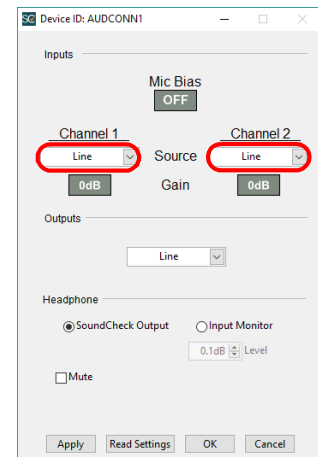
SC Device ID: AUDCONN1

Inputs

Mic Bias
OFF

Channel 1
Line
Source
Channel 2
Line

0dB
Gain
0dB

Outputs

Line

Headphone

SoundCheck Output
Input Monitor

0.1dB
Level

Mute

Apply
Read Settings
OK
Cancel